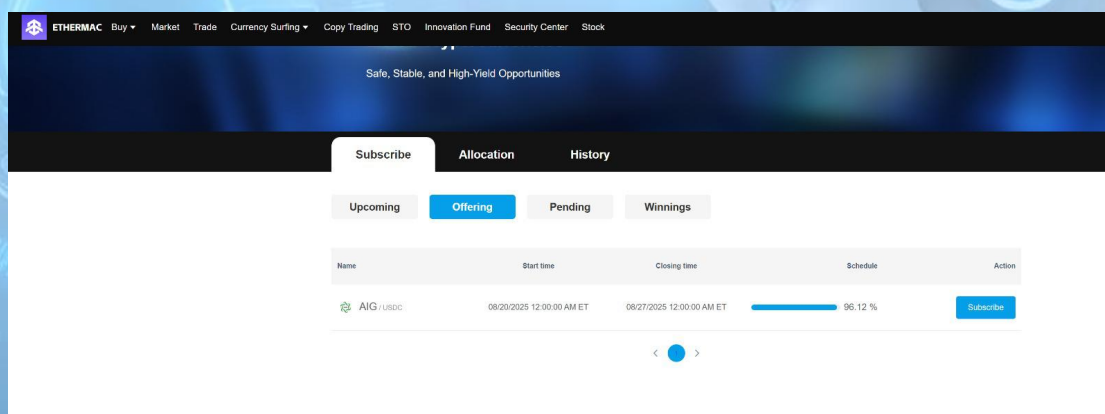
ETHERMAC Buy ▾ Market Trade Currency Surfing ▾ Copy Trading STO Innovation Fund Security Center Stock

Safe, Stable, and High-Yield Opportunities

Subscribe Allocation History

Upcoming Offering Pending Winnings

| Name | Start time | Closing time | Schedule | Action |
|---|---|---|---|---|
| AIG / USDC | 08/20/2025 12:00:00 AM ET | 08/27/2025 12:00:00 AM ET | 96.12 % | Subscribe |

‹ 1 ›